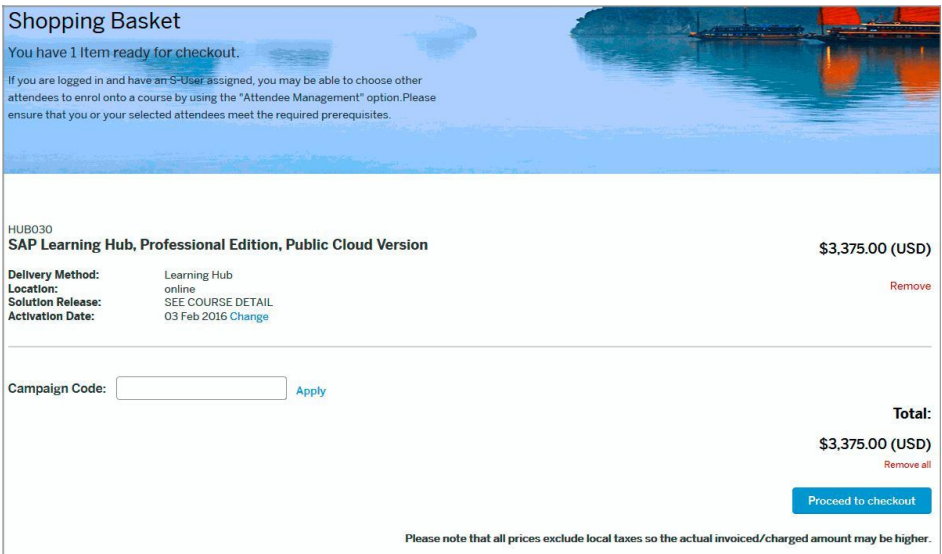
Shopping Basket

You have 1 Item ready for checkout.

If you are logged in and have an S-User assigned, you may be able to choose other attendees to enrol onto a course by using the "Attendee Management" option.Please ensure that you or your selected attendees meet the required prerequisites.

HUB030
SAP Learning Hub, Professional Edition, Public Cloud Version

$3,375.00 (USD)

Delivery Method: Learning Hub
Location: online
Solution Release: SEE COURSE DETAIL
Activation Date: 03 Feb 2016 Change

Remove

Campaign Code: Apply

Total:

$3,375.00 (USD)

Remove all

Proceed to checkout

Please note that all prices exclude local taxes so the actual invoiced/charged amount may be higher.